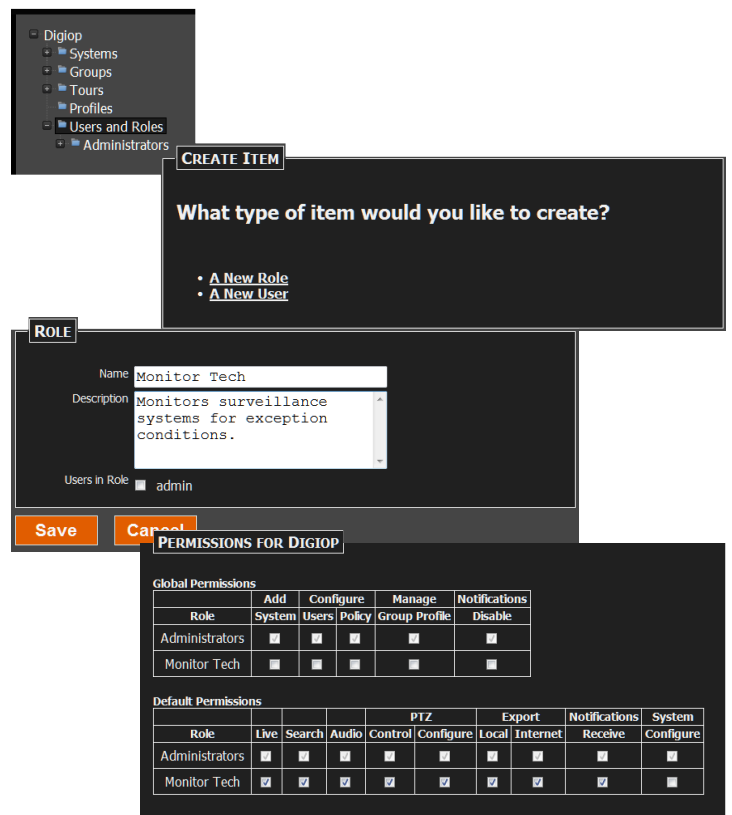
Digiop
Systems
Groups
Tours
Profiles
Users and Roles
Administrators

CREATE ITEM

What type of item would you like to create?

• A New Role
• A New User

ROLE

Name Monitor Tech

Description Monitors surveillance systems for exception conditions.

Users in Role admin

Save Cancel

PERMISSIONS FOR DIGIOP

Global Permissions

| | Add | Configure | | Manage | Notifications |
|---|---|---|---|---|---|
| Role | System | Users | Policy | Group Profile | Disable |
| Administrators | ☑ | ☑ | ☑ | ☑ | ☑ |
| Monitor Tech | ☐ | ☐ | ☐ | ☐ | ☐ |

Default Permissions

| | | | | PTZ | | Export | | Notifications | System |
|---|---|---|---|---|---|---|---|---|---|
| Role | Live | Search | Audio | Control | Configure | Local | Internet | Receive | Configure |
| Administrators | ☑ | ☑ | ☑ | ☑ | ☑ | ☑ | ☑ | ☑ | ☑ |
| Monitor Tech | ☑ | ☑ | ☑ | ☑ | ☑ | ☑ | ☑ | ☑ | ☐ |